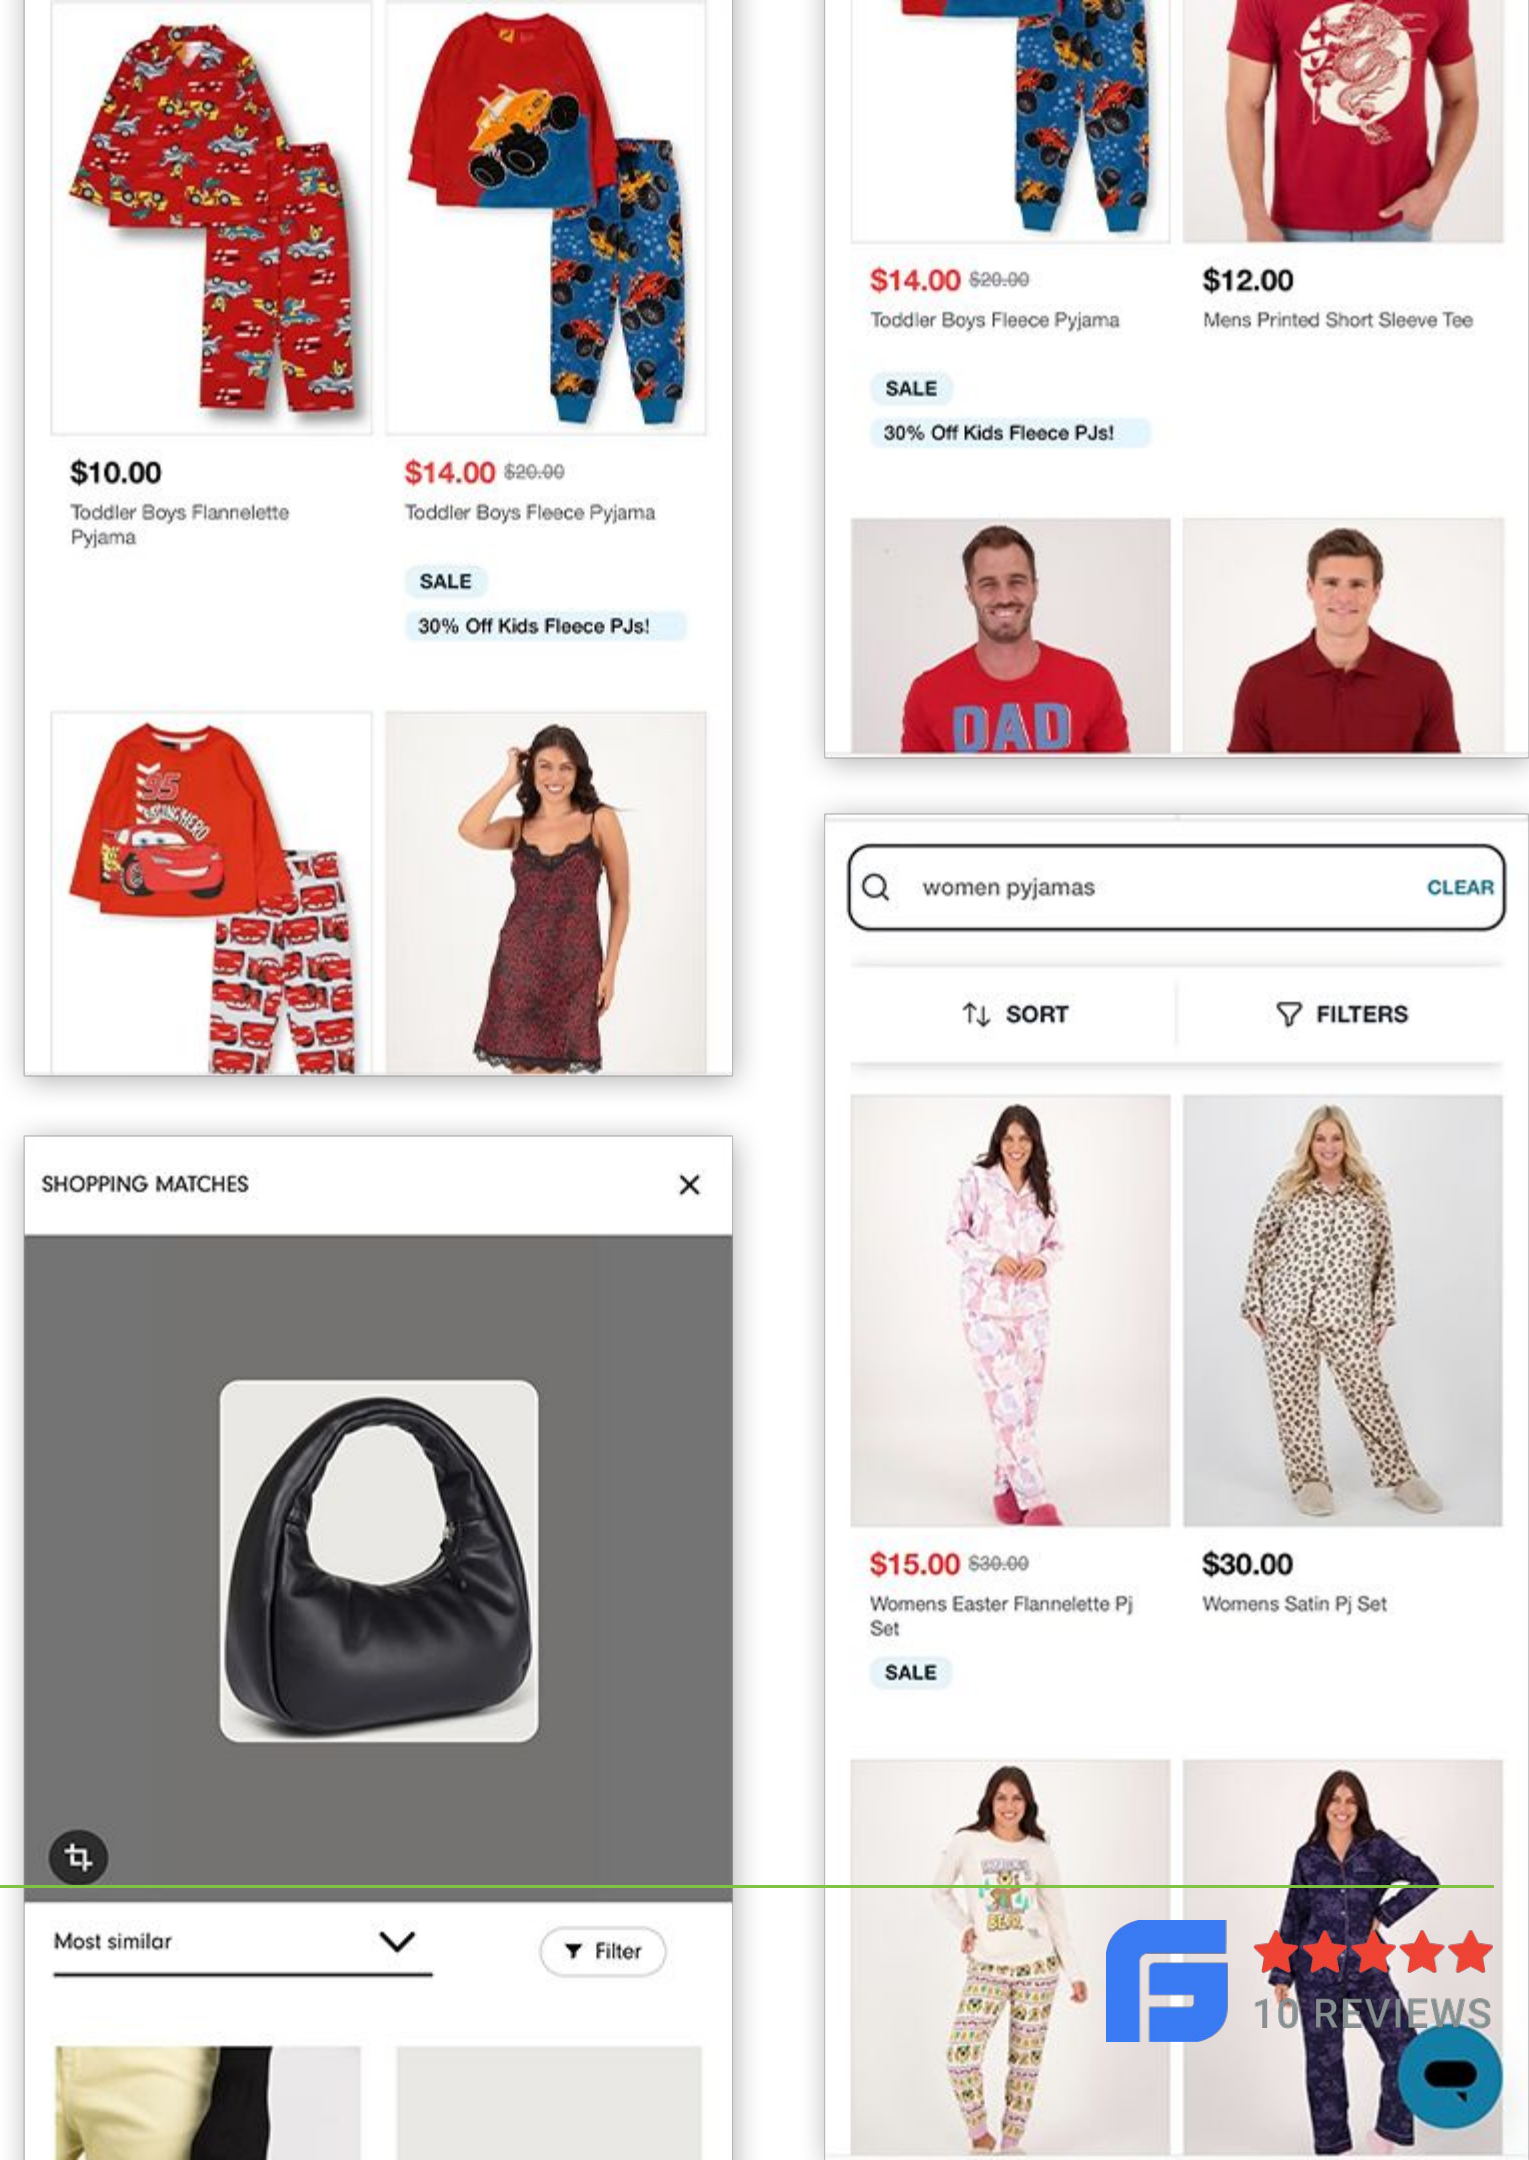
$10.00
Toddler Boys Flannelette Pyjama

$14.00 $20.00
Toddler Boys Fleece Pyjama
SALE
30% Off Kids Fleece PJs!

95

SHOPPING MATCHES
×

Most similar
Filter

$14.00 $20.00
Toddler Boys Fleece Pyjama
SALE
30% Off Kids Fleece PJs!

$12.00
Mens Printed Short Sleeve Tee

DAD

women pyjamas
CLEAR

SORT
FILTERS

$15.00 $30.00
Womens Easter Flannelette Pj Set
SALE

$30.00
Womens Satin Pj Set

10 REVIEWS